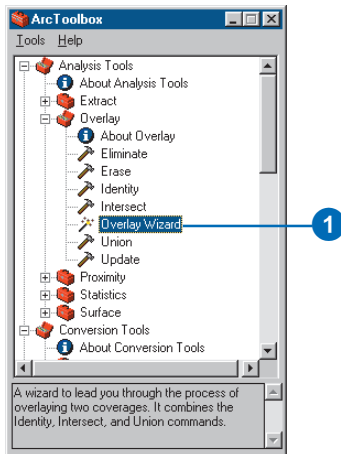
ArcToolbox

Tools Help

Analysis Tools
About Analysis Tools
Extract
Overlay
About Overlay
Eliminate
Erase
Identity
Intersect
Overlay Wizard
Union
Update
Proximity
Statistics
Surface
Conversion Tools
About Conversion Tools

1

A wizard to lead you through the process of overlaying two coverages. It combines the Identity, Intersect, and Union commands.